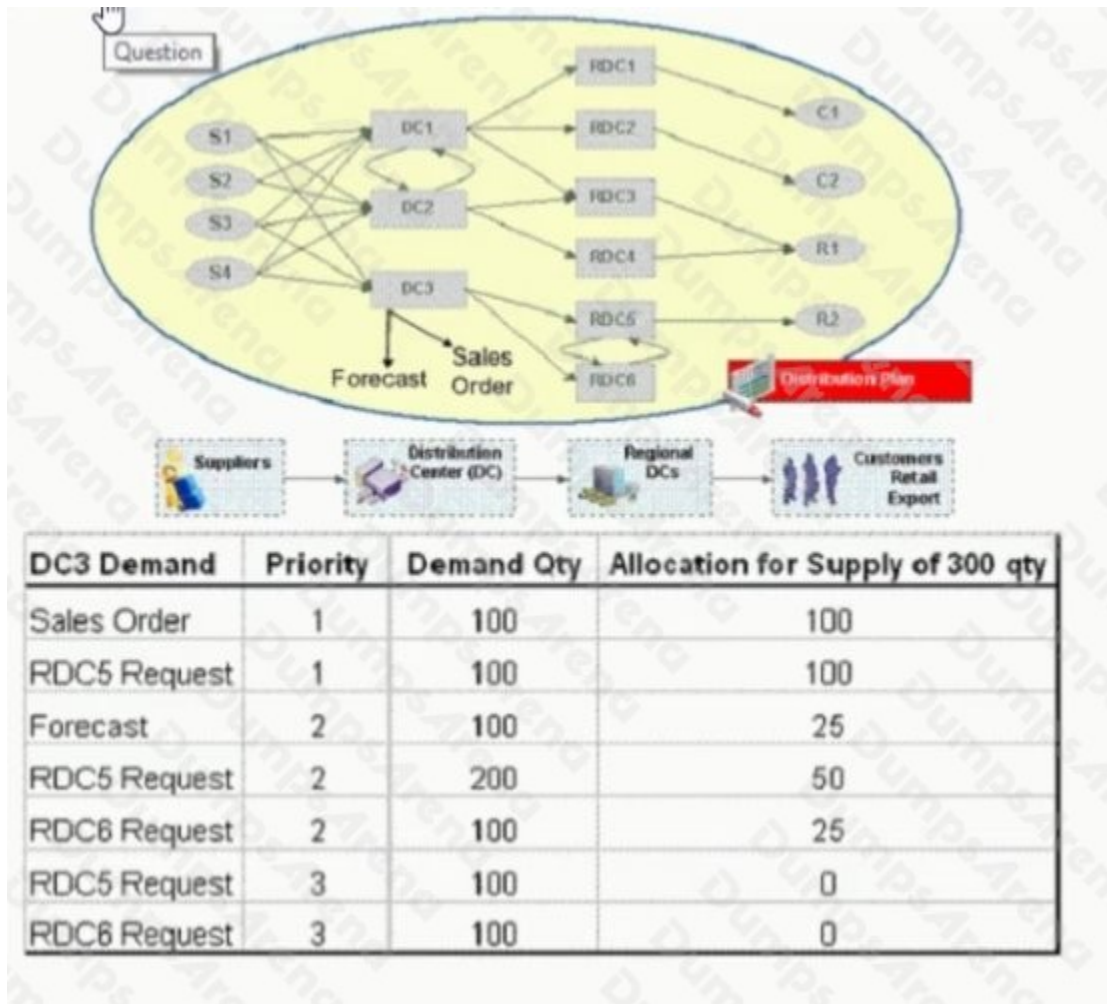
Question

S1
S2
S3
S4
DC1
DC2
DC3
Forecast
Sales Order
RDC1
RDC2
RDC3
RDC4
RDC5
RDC6
C1
C2
R1
R2
Distribution Plan

Suppliers
Distribution Center (DC)
Regional DCs
Customers Retail Export

| DC3 Demand | Priority | Demand Qty | Allocation for Supply of 300 qty |
|---|---|---|---|
| Sales Order | 1 | 100 | 100 |
| RDC5 Request | 1 | 100 | 100 |
| Forecast | 2 | 100 | 25 |
| RDC5 Request | 2 | 200 | 50 |
| RDC6 Request | 2 | 100 | 25 |
| RDC5 Request | 3 | 100 | 0 |
| RDC6 Request | 3 | 100 | 0 |

DumpsArena